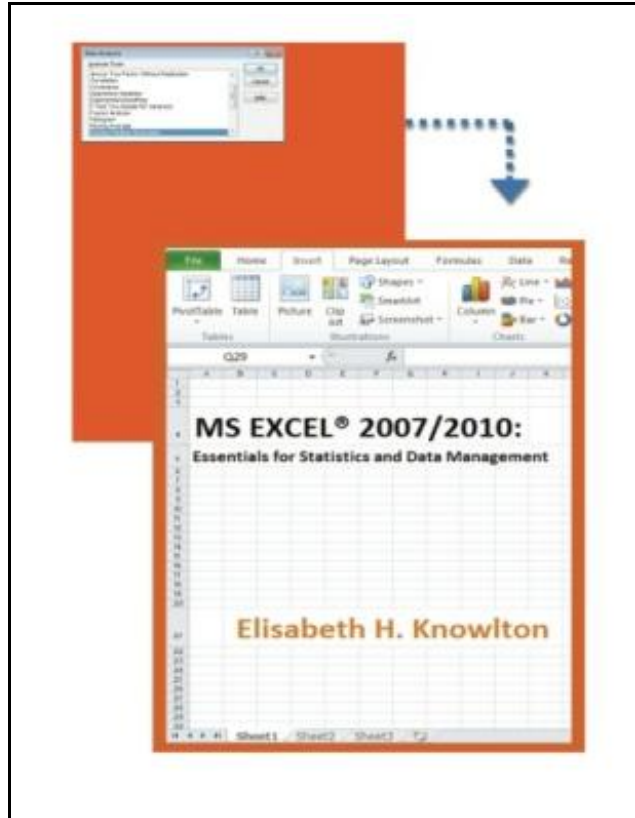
File Home Insert Page Layout Formulas Data

PivotTable Table Picture Clip Art Shapes SmartArt Screenshot Column Line Pie Bar

Tables Illustrations Charts

Q29

MS EXCEL® 2007/2010:

Essentials for Statistics and Data Management

Elisabeth H. Knowlton

Sheet1 Sheet2 Sheet3